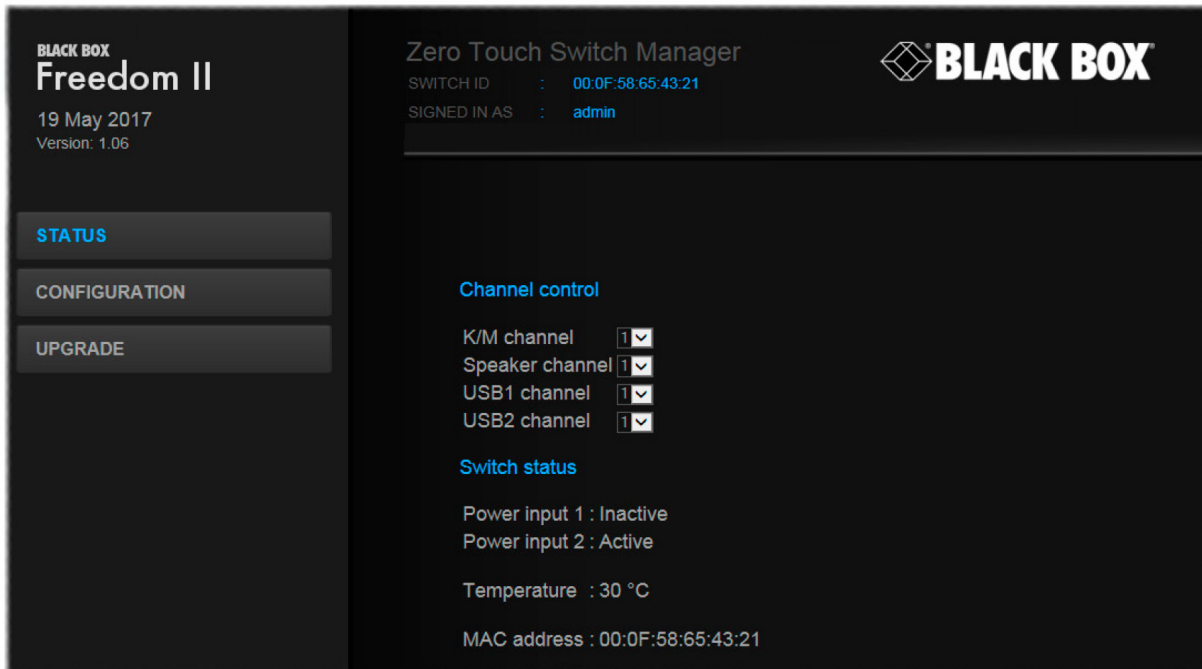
BLACK BOX
Freedom II
19 May 2017
Version: 1.06

STATUS
CONFIGURATION
UPGRADE

Zero Touch Switch Manager
SWITCH ID : 00:0F:58:65:43:21
SIGNED IN AS : admin

BLACK BOX

Channel control

K/M channel 1
Speaker channel 1
USB1 channel 1
USB2 channel 1

Switch status

Power input 1 : Inactive
Power input 2 : Active

Temperature : 30 °C

MAC address : 00:0F:58:65:43:21